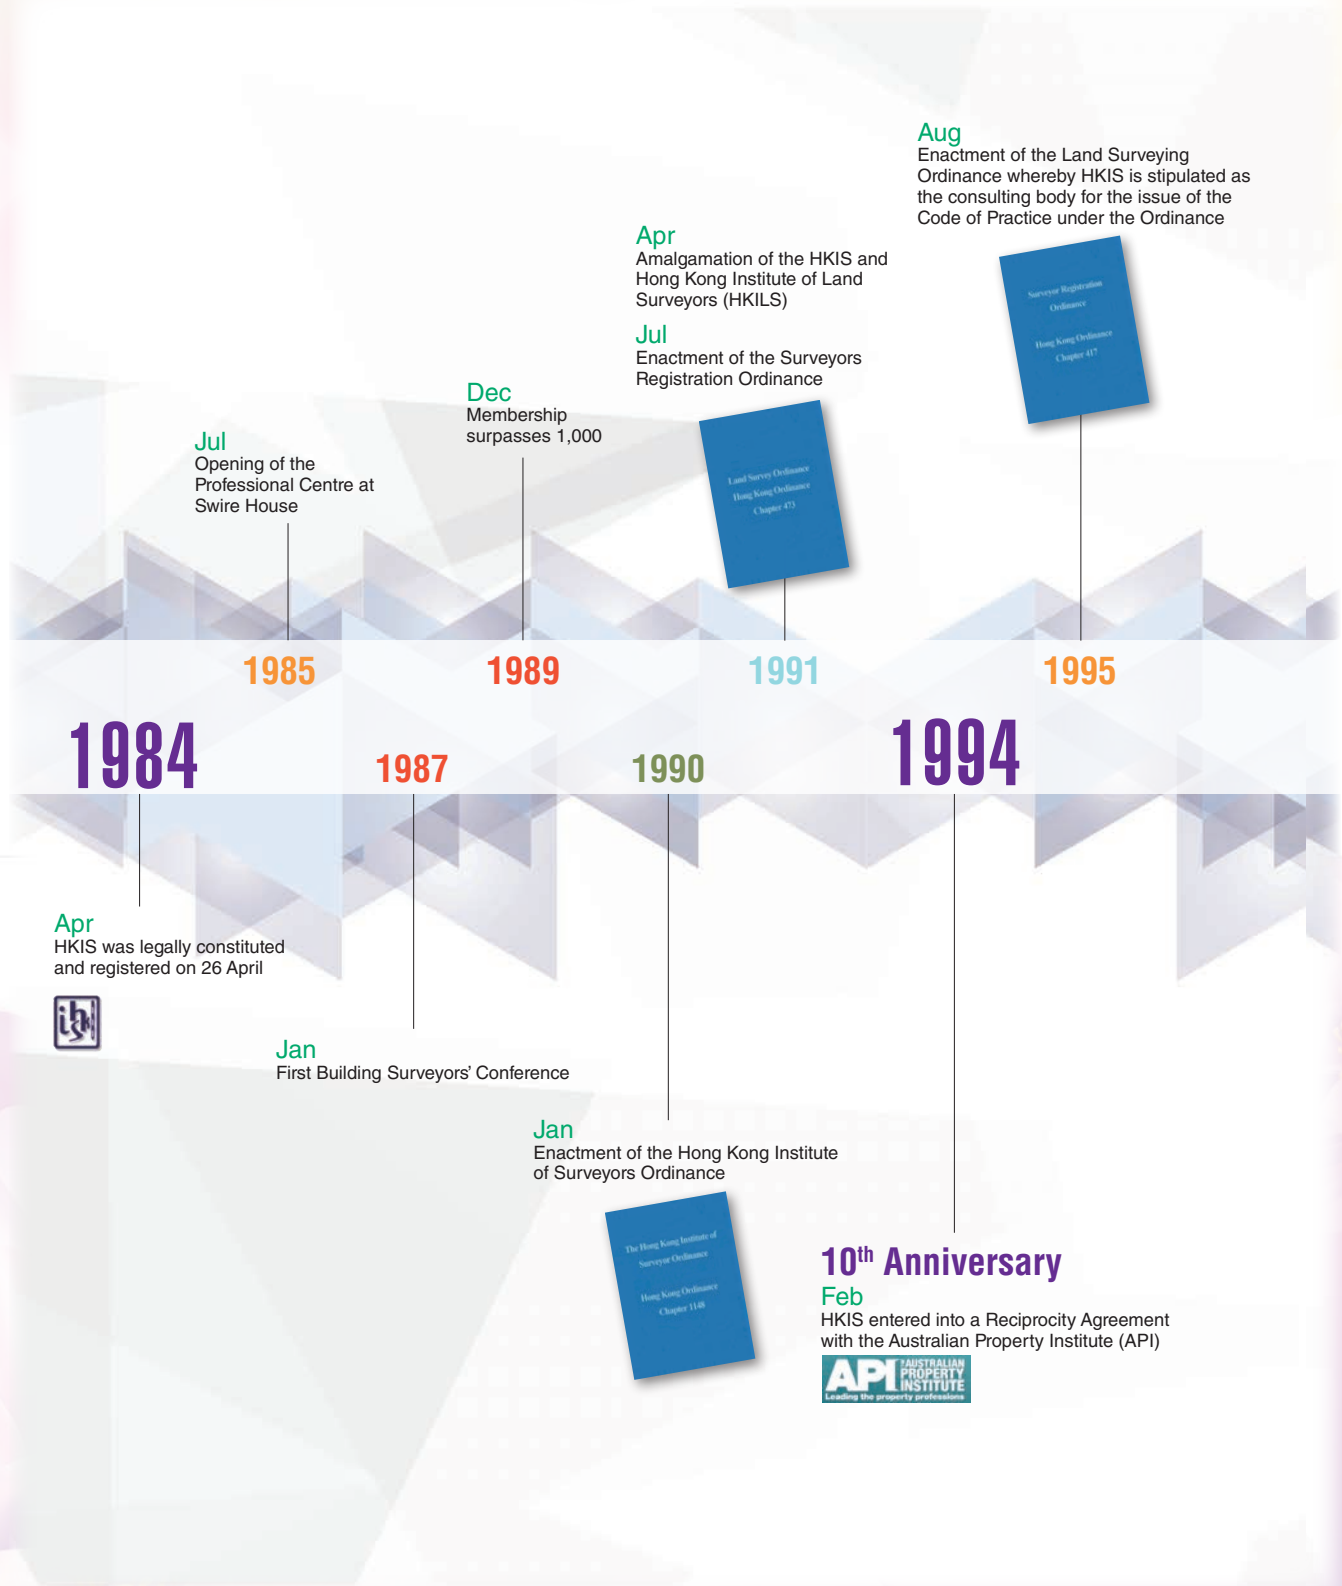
Aug
Enactment of the Land Surveying Ordinance whereby HKIS is stipulated as the consulting body for the issue of the Code of Practice under the Ordinance

Surveyor Registration Ordinance
Hong Kong Ordinance Chapter 417

Apr
Amalgamation of the HKIS and Hong Kong Institute of Land Surveyors (HKILS)

Jul
Enactment of the Surveyors Registration Ordinance

Land Survey Ordinance
Hong Kong Ordinance Chapter 473

Dec
Membership surpasses 1,000

Jul
Opening of the Professional Centre at Swire House

1985 1989 1991 1995

1984 1987 1990 1994

Apr
HKIS was legally constituted and registered on 26 April

Jan
First Building Surveyors' Conference

Jan
Enactment of the Hong Kong Institute of Surveyors Ordinance

The Hong Kong Institute of Surveyor Ordinance
Hong Kong Ordinance Chapter 1148

$10^{th}$ Anniversary
Feb
HKIS entered into a Reciprocity Agreement with the Australian Property Institute (API)

API AUSTRALIAN PROPERTY INSTITUTE
Leading the property professions